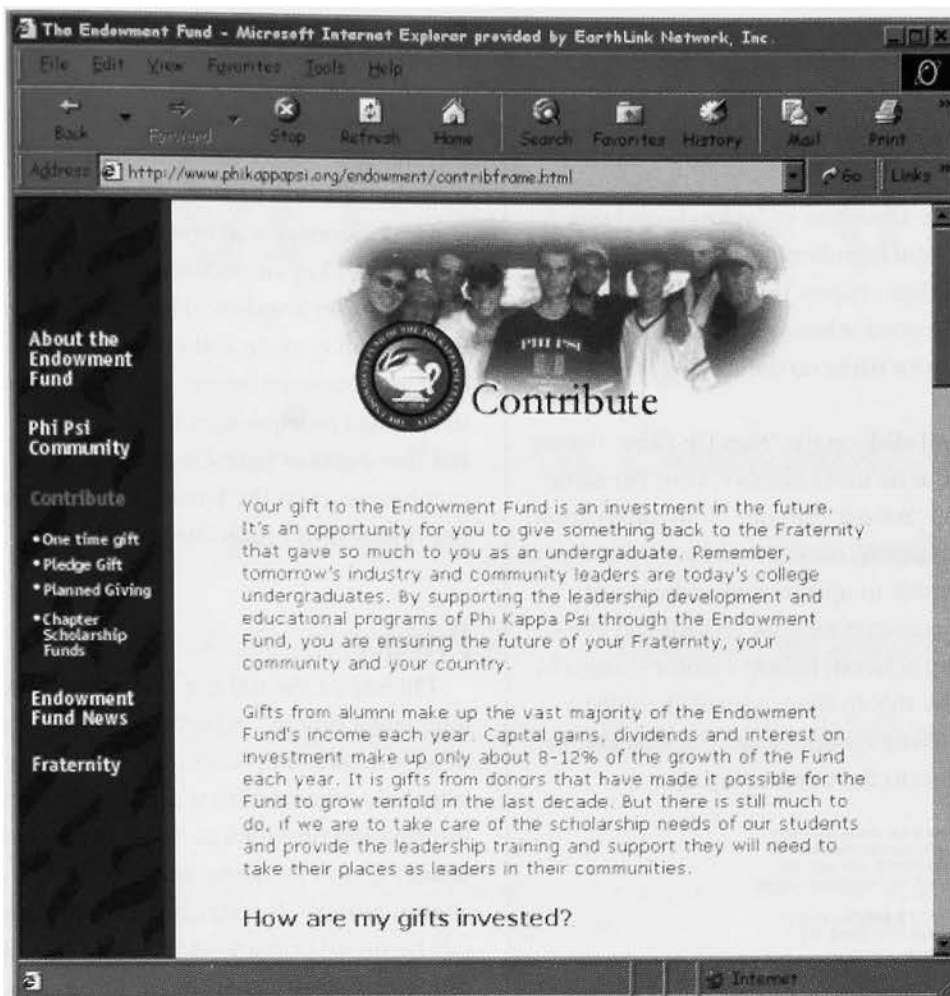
The Endowment Fund - Microsoft Internet Explorer provided by EarthLink Network, Inc.

File Edit View Favorites Tools Help

Back Forward Stop Refresh Home Search Favorites History Mail Print

Address http://www.phikappapsi.org/endowment/contribframe.html Go Links

About the Endowment Fund

Phi Psi Community

Contribute

• One time gift
• Pledge Gift
• Planned Giving
• Chapter Scholarship Funds

Endowment Fund News

Fraternity

PHI PSI

Contribute

Your gift to the Endowment Fund is an investment in the future. It's an opportunity for you to give something back to the Fraternity that gave so much to you as an undergraduate. Remember, tomorrow's industry and community leaders are today's college undergraduates. By supporting the leadership development and educational programs of Phi Kappa Psi through the Endowment Fund, you are ensuring the future of your Fraternity, your community and your country.

Gifts from alumni make up the vast majority of the Endowment Fund's income each year. Capital gains, dividends and interest on investment make up only about 8-12% of the growth of the Fund each year. It is gifts from donors that have made it possible for the Fund to grow tenfold in the last decade. But there is still much to do, if we are to take care of the scholarship needs of our students and provide the leadership training and support they will need to take their places as leaders in their communities.

How are my gifts invested?

Internet